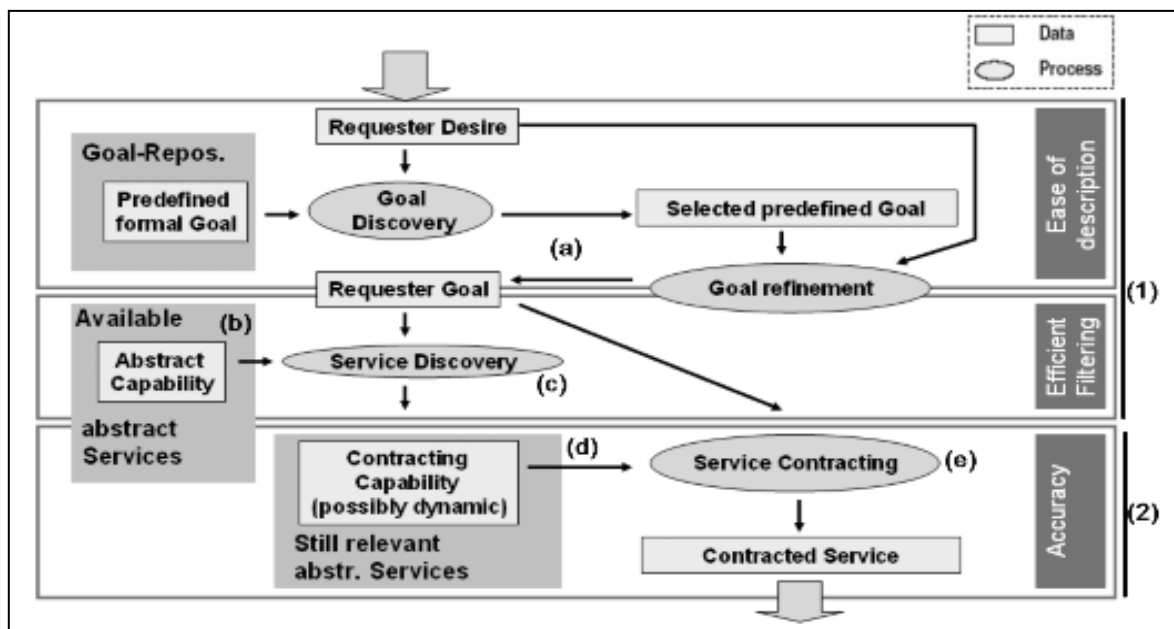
Data
Process

Requester Desire

Goal-Repos.

Predefined formal Goal

Goal Discovery

Selected predefined Goal

(a)

Ease of description

Requester Goal

Goal refinement

(1)

Available

(b)

Abstract Capability

Service Discovery

(c)

Efficient Filtering

abstract Services

Contracting Capability (possibly dynamic)

(d)

Service Contracting

(e)

Accuracy

(2)

Still relevant abstr. Services

Contracted Service